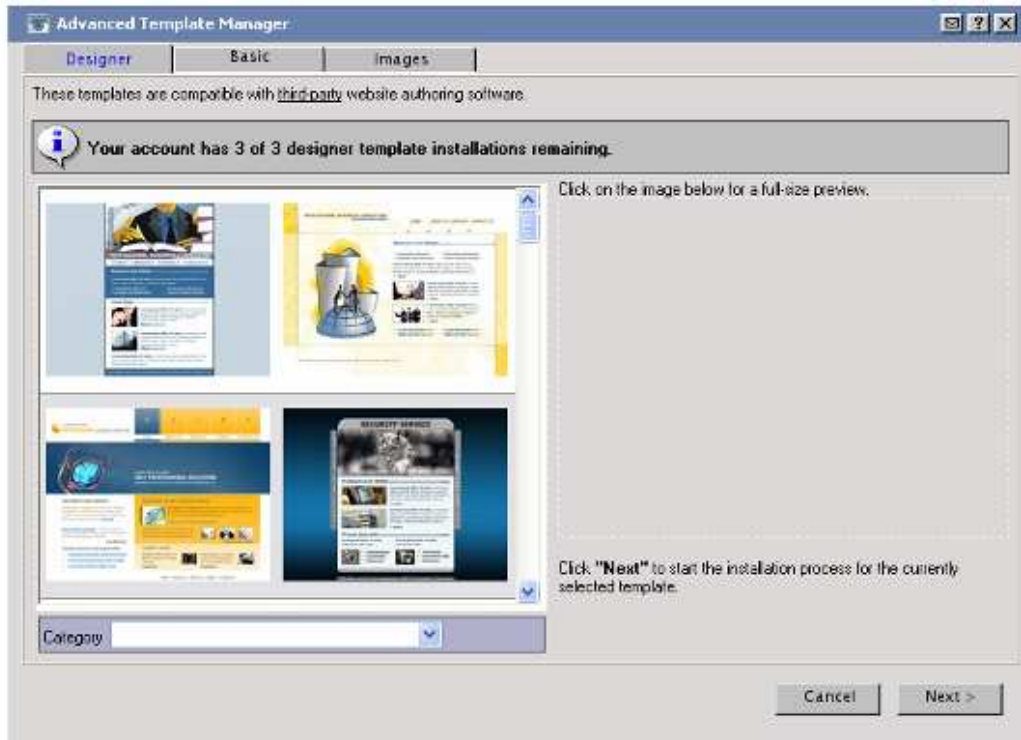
Advanced Template Manager

Designer | Basic | Images

These templates are compatible with third-party website authoring software.

Your account has 3 of 3 designer template installations remaining.

Click on the image below for a full-size preview.

Click "Next" to start the installation process for the currently selected template.

Category

Cancel

Next >